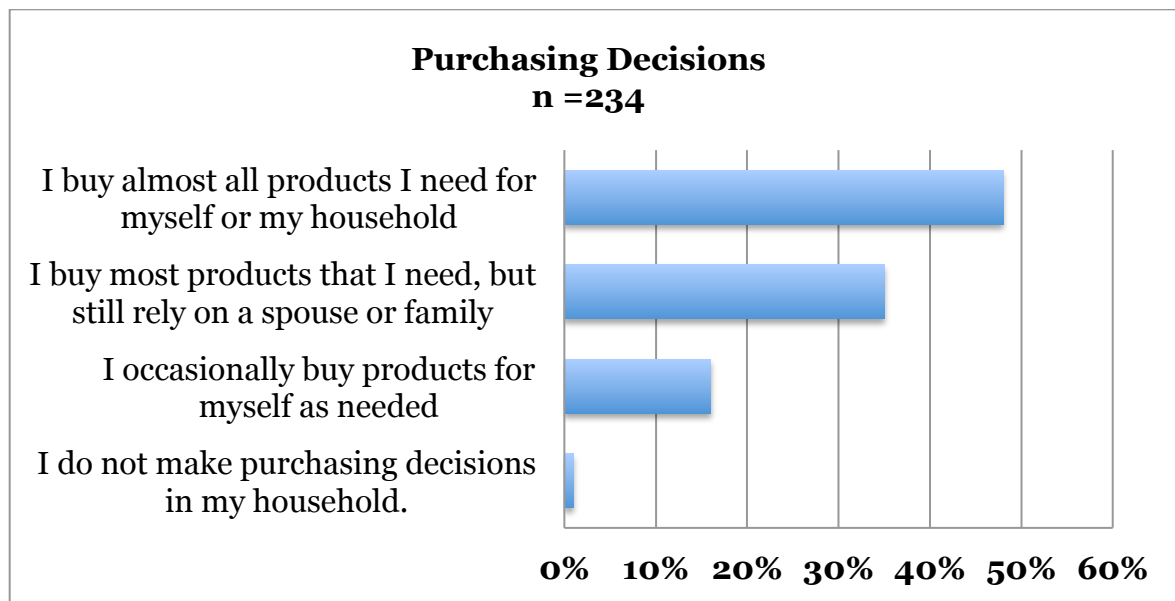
Purchasing Decisions
n =234

I buy almost all products I need for myself or my household

I buy most products that I need, but still rely on a spouse or family

I occasionally buy products for myself as needed

I do not make purchasing decisions in my household.

0% 10% 20% 30% 40% 50% 60%